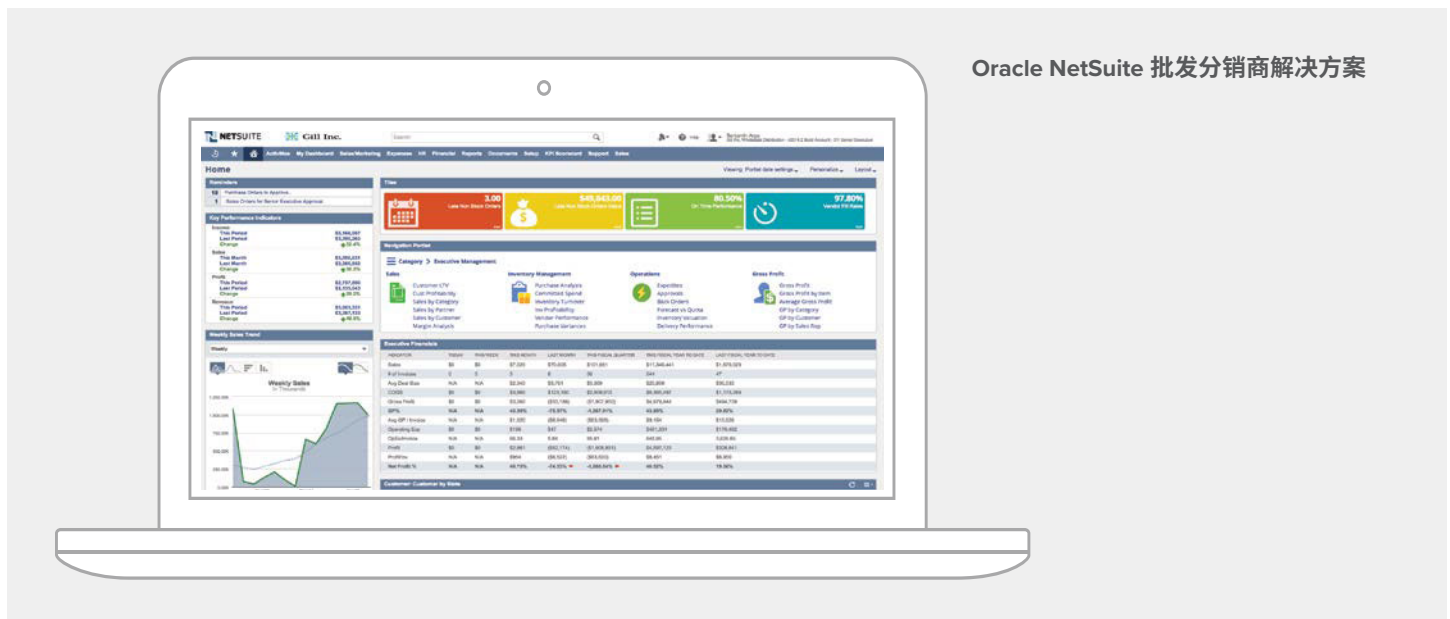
Oracle NetSuite 批发分销商解决方案

NETSUITE Cill Inc.

Search

Activities My Dashboard Sales/Marketing Expenses HR Financial Reports Documents Setup KPI Scorecard Support Sales

Home

Reminders

12 Purchase Orders to Approve

1 Sales Orders for Senior Executive Approval

Key Performance Indicators

Tiles

3.00 Late Non Stock Orders

$48,643.00

80.50% On Time Performance

97.80% Vendor Fill Rate

Navigation Portlet

Category > Executive Management

Sales

Customer LTV
Cust Profitability
Sales by Category
Sales by Partner
Sales by Customer
Margin Analysis

Inventory Management

Purchase Analysis
Committed Spend
Inventory Turnover
Inv Profitability
Vendor Performance
Purchase Variances

Operations

Expedites
Approvals
Back Orders
Forecast vs Quota
Inventory Valuation
Delivery Performance

Gross Profit

Gross Profit
Gross Profit by Item
Average Gross Profit
GP by Category
GP by Customer
GP by Sales Rep

Weekly Sales Trend

Weekly

Weekly Sales

Executive Financials

Customer Customer by State

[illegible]